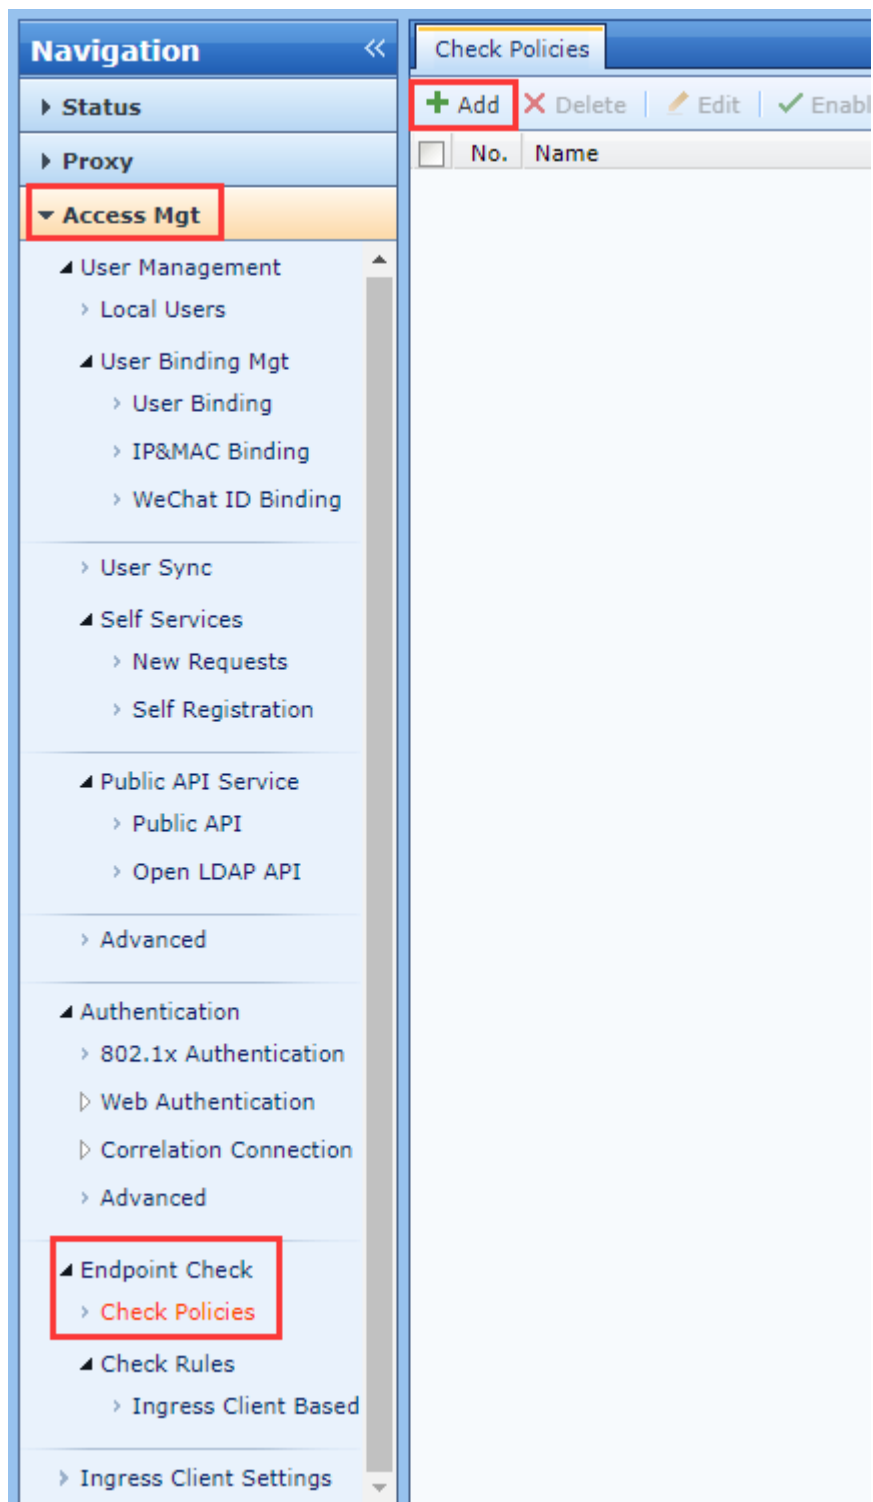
Navigation

Status

Proxy

Access Mgt

User Management

Local Users

User Binding Mgt

User Binding

IP&MAC Binding

WeChat ID Binding

User Sync

Self Services

New Requests

Self Registration

Public API Service

Public API

Open LDAP API

Advanced

Authentication

802.1x Authentication

Web Authentication

Correlation Connection

Advanced

Endpoint Check

Check Policies

Check Rules

Ingress Client Based

Ingress Client Settings

Check Policies

Add Delete Edit Enabl

| No. | Name |
|---|---|